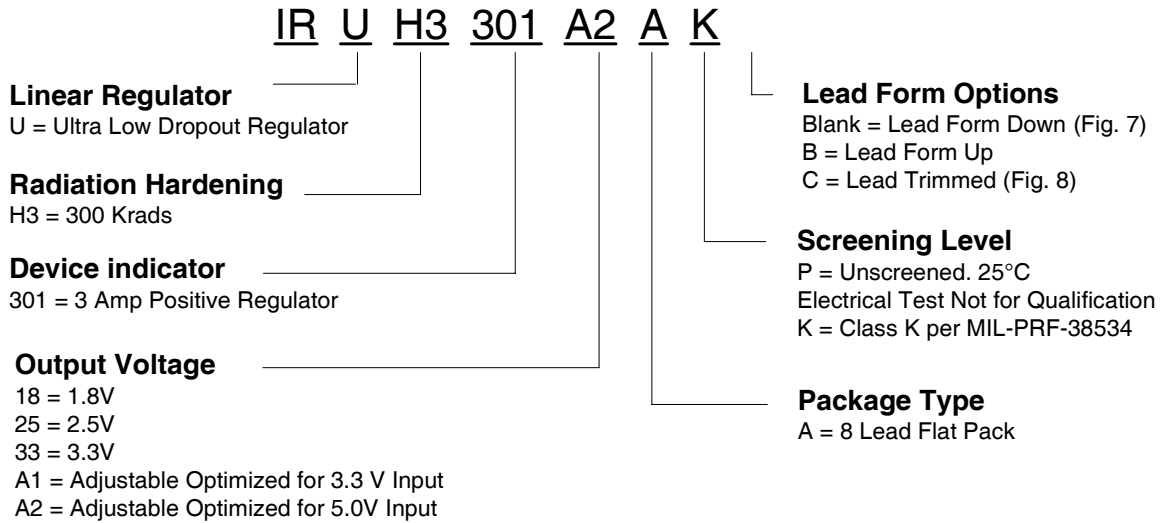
IR U H3 301 A2 A K

Linear Regulator
U = Ultra Low Dropout Regulator

Radiation Hardening
H3 = 300 Krads

Device indicator
301 = 3 Amp Positive Regulator

Output Voltage
18 = 1.8V
25 = 2.5V
33 = 3.3V
A1 = Adjustable Optimized for 3.3 V Input
A2 = Adjustable Optimized for 5.0V Input

Lead Form Options
Blank = Lead Form Down (Fig. 7)
B = Lead Form Up
C = Lead Trimmed (Fig. 8)

Screening Level
P = Unscreened. 25°C
Electrical Test Not for Qualification
K = Class K per MIL-PRF-38534

Package Type
A = 8 Lead Flat Pack